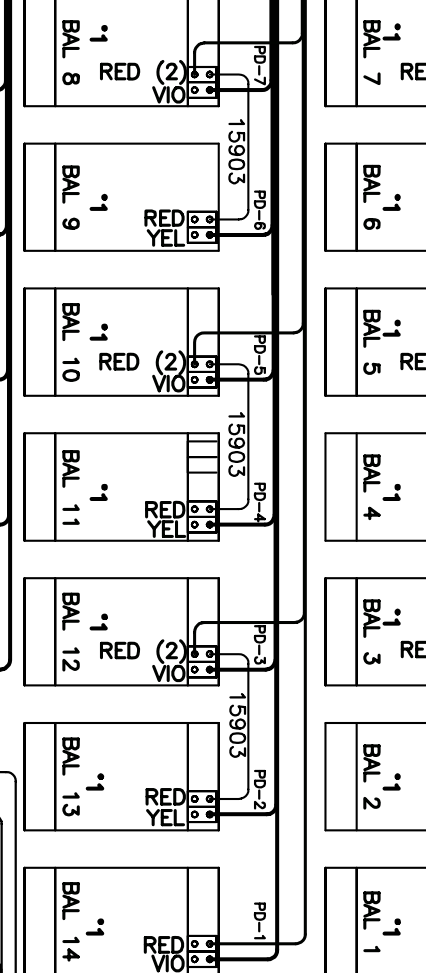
BAL 8
1
RED (2)
VIO
PD-7
15903
BAL 7
1
RE
BAL 9
1
RED
YEL
PD-6
BAL 6
1
BAL 10
1
RED (2)
VIO
PD-5
15903
BAL 5
1
RE
BAL 11
1
RED
YEL
PD-4
BAL 4
1
BAL 12
1
RED (2)
VIO
PD-3
15903
BAL 3
1
RE
BAL 13
1
RED
YEL
PD-2
BAL 2
1
BAL 14
1
RED
VIO
PD-1
BAL 1
1